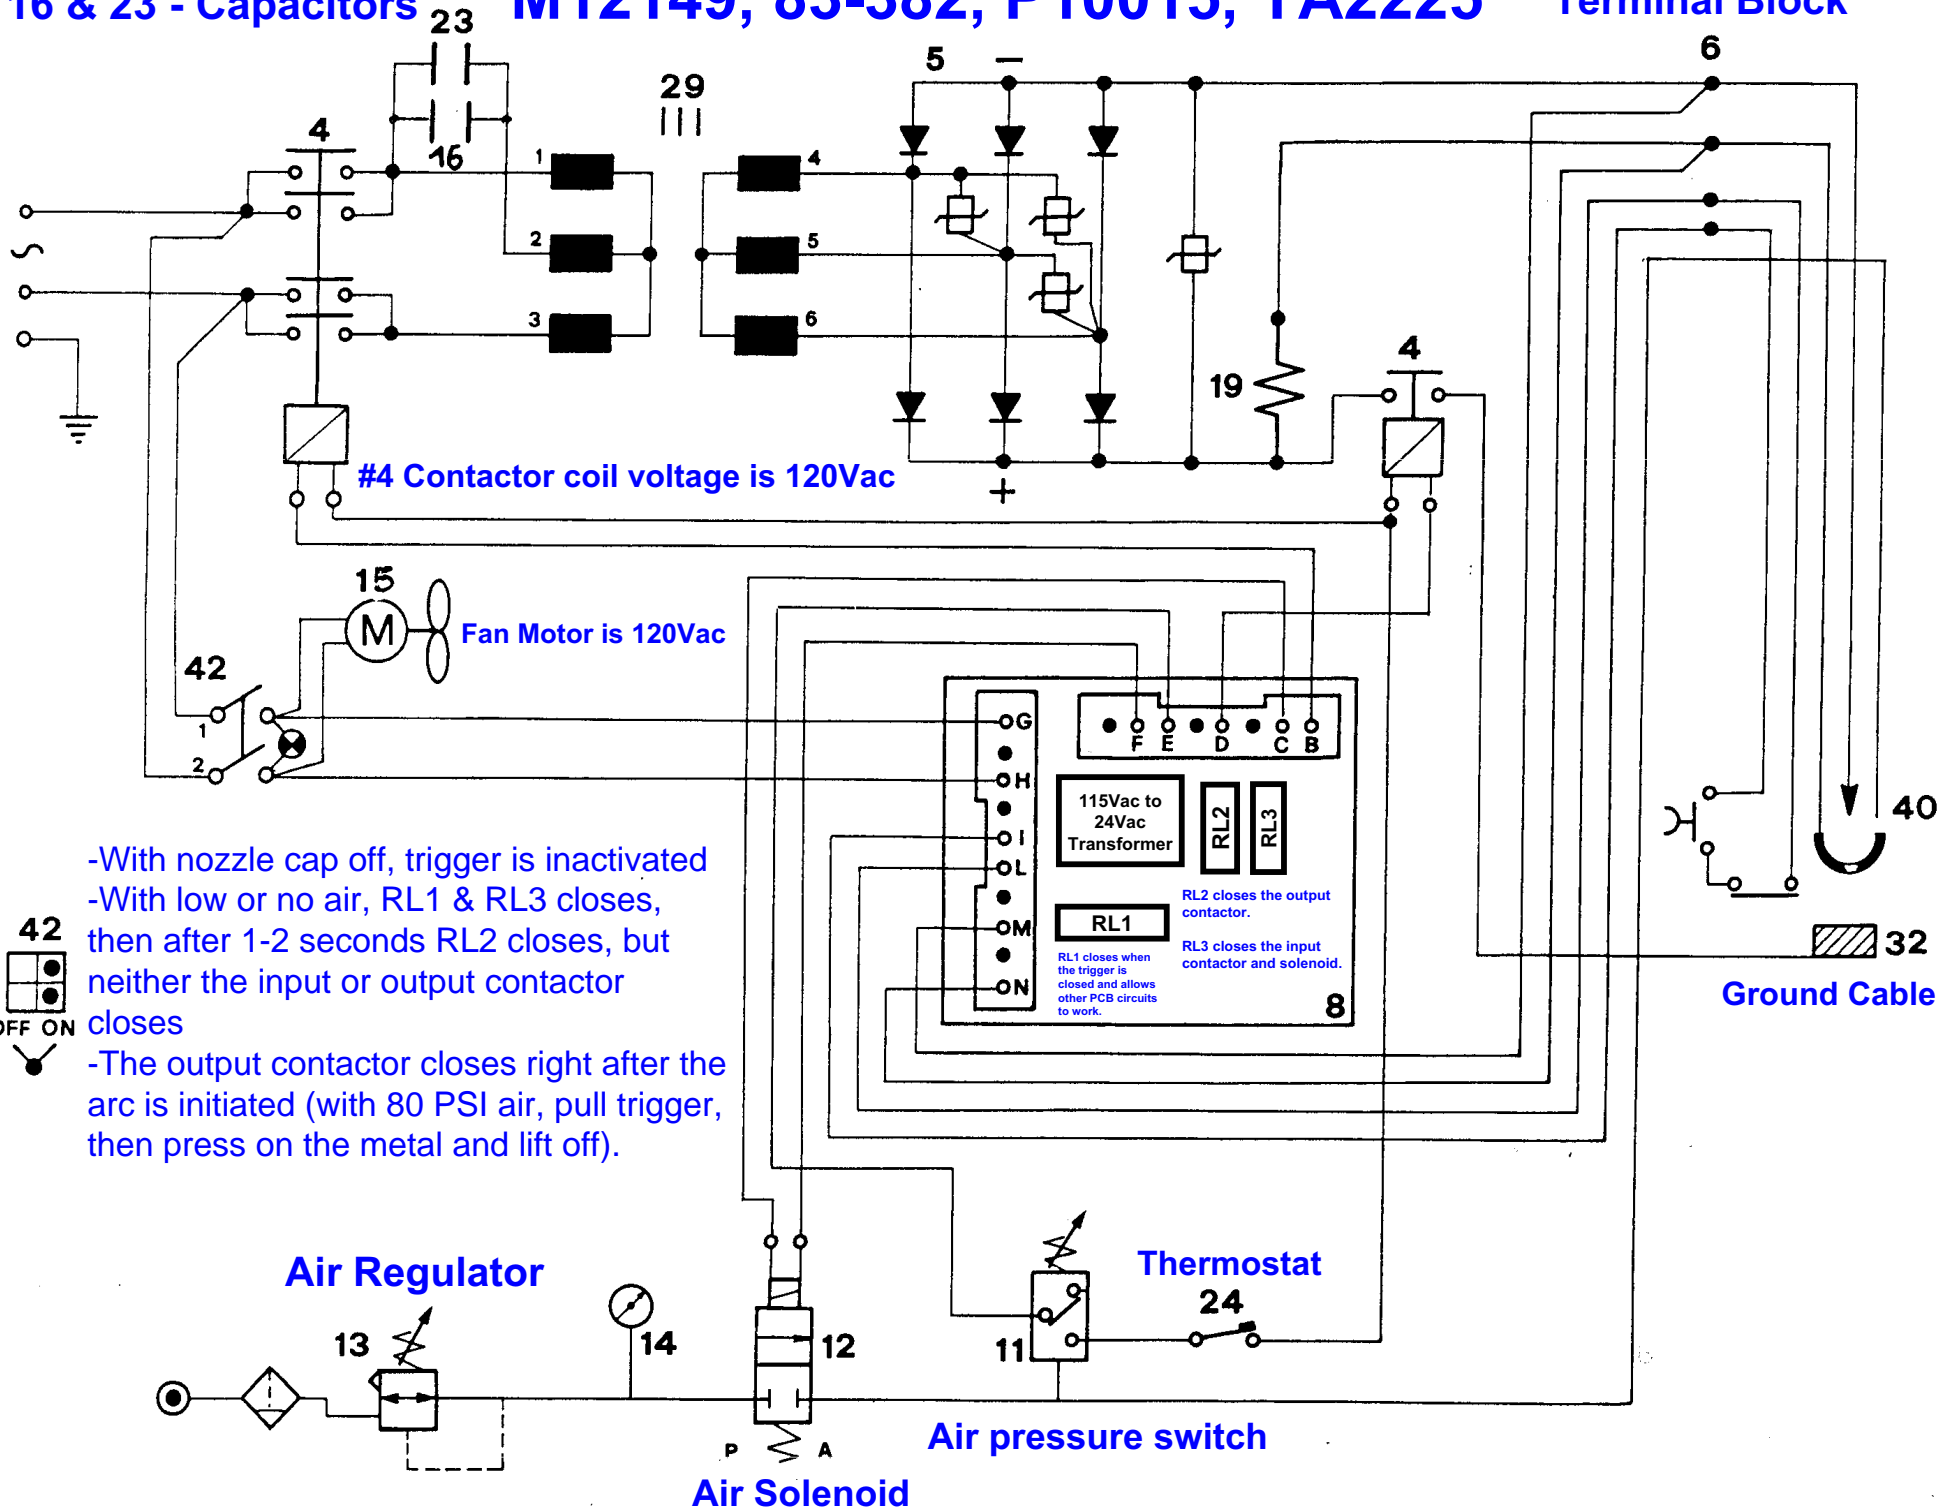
16 & 23 - Capacitors 23 M12149, 85-582, P10015, 1A2225 Terminal Block

16

4

29

5

6

1 2 3

4 5 6

19

4

+

#4 Contactor coil voltage is 120Vac

15

M

Fan Motor is 120Vac

42

1

2

G H I L M N

F E D C B

115Vac to 24Vac Transformer

RL2 RL3

RL1

RL2 closes the output contactor.

RL3 closes the input contactor and solenoid.

RL1 closes when the trigger is closed and allows other PCB circuits to work.

8

40

32

Ground Cable

-With nozzle cap off, trigger is inactivated
-With low or no air, RL1 & RL3 closes, then after 1-2 seconds RL2 closes, but neither the input or output contactor closes
-The output contactor closes right after the arc is initiated (with 80 PSI air, pull trigger, then press on the metal and lift off).

42

OFF ON

Air Regulator

13

14

12

11

Thermostat

24

P A

Air pressure switch

Air Solenoid